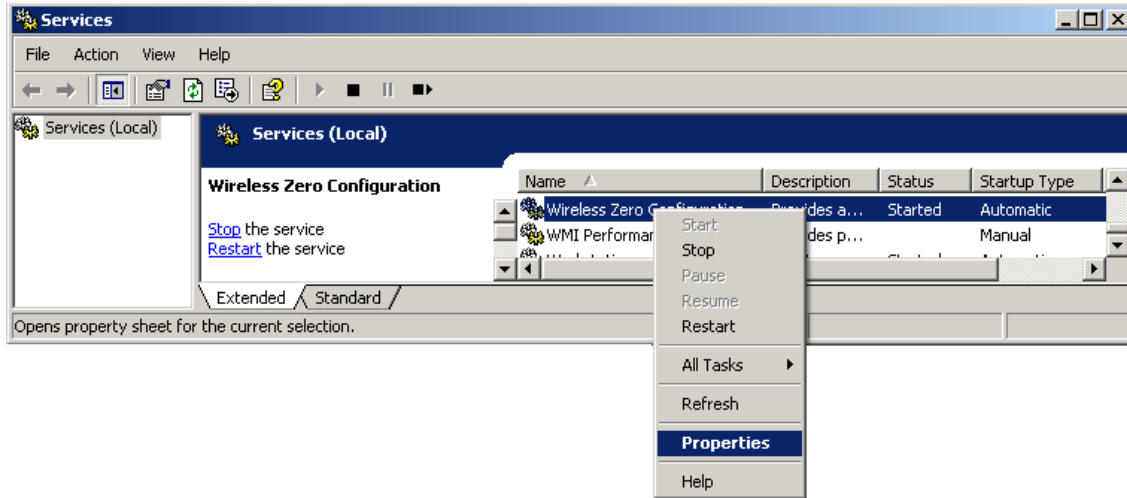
Services

File Action View Help

Services (Local)

Services (Local)

Wireless Zero Configuration

Stop the service
Restart the service

| Name | Description | Status | Startup Type |
|---|---|---|---|
| Wireless Zero Co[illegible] | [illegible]ides a... | Started | Automatic |
| WMI Performar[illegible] | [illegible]des p... | | Manual |

Start
Stop
Pause
Resume
Restart
All Tasks
Refresh
Properties
Help

Extended Standard

Opens property sheet for the current selection.